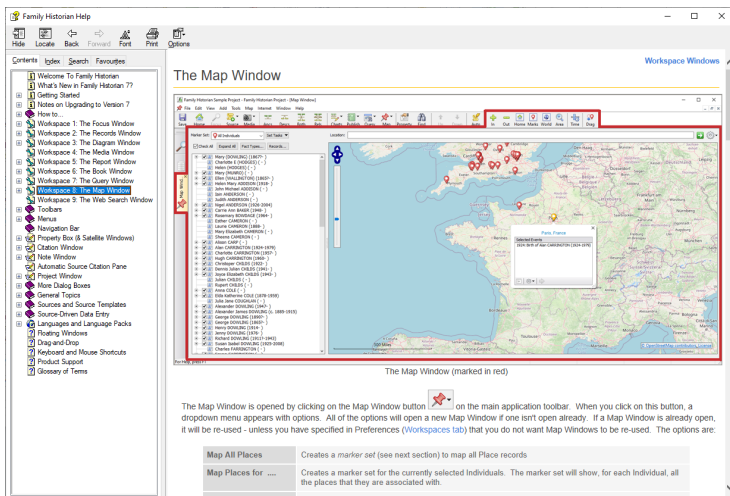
Family Historian Help

Hide Locate Back Forward Font Print Options

Contents Index Search Favourites

Welcome To Family Historian
What's New in Family Historian 7?
Getting Started
Notes on Upgrading to Version 7
How to...
Workspace 1: The Focus Window
Workspace 2: The Records Window
Workspace 3: The Diagram Window
Workspace 4: The Media Window
Workspace 5: The Report Window
Workspace 6: The Book Window
Workspace 7: The Query Window
Workspace 8: The Map Window
Workspace 9: The Web Search Window
Toolbars
Menus
Navigation Bar
Property Box (& Satellite Windows)
Citation Window
Note Window
Automatic Source Citation Pane
Project Window
More Dialog Boxes
General Topics
Sources and Source Templates
Source-Driven Data Entry
Languages and Language Packs
Floating Windows
Drag-and-Drop
Keyboard and Mouse Shortcuts
Product Support
Glossary of Terms

Workspace Windows

The Map Window

The Map Window (marked in red)

The Map Window is opened by clicking on the Map Window button on the main application toolbar. When you click on this button, a dropdown menu appears with options. All of the options will open a new Map Window if one isn't open already. If a Map Window is already open, it will be re-used - unless you have specified in Preferences (Workspaces tab) that you do not want Map Windows to be re-used. The options are:

| Map All Places | Creates a marker set (see next section) to map all Place records |
|---|---|
| Map Places for .... | Creates a marker set for the currently selected Individuals. The marker set will show, for each Individual, all the places that they are associated with. |